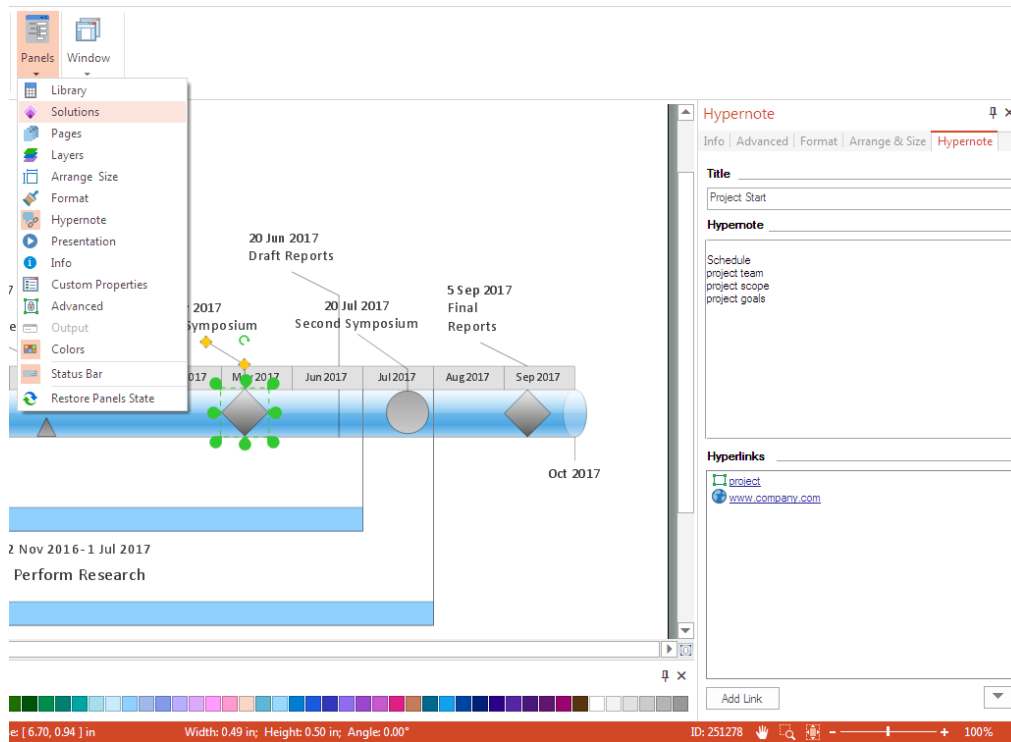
Panels
Window

Library
Solutions
Pages
Layers
Arrange Size
Format
Hypernote
Presentation
Info
Custom Properties
Advanced
Output
Colors
Status Bar
Restore Panels State

20 Jun 2017
Draft Reports

7
e

2017
Symposium

20 Jul 2017
Second Symposium

5 Sep 2017
Final
Reports

2017
May 2017
Jun 2017
Jul 2017
Aug 2017
Sep 2017

Oct 2017

2 Nov 2016-1 Jul 2017
Perform Research

Hypernote
Info | Advanced | Format | Arrange & Size | Hypernote
Title
Project Start
Hypernote
Schedule
project team
project scope
project goals
Hyperlinks
project
www.company.com
Add Link

e: [ 6.70, 0.94 ] in
Width: 0.49 in; Height: 0.50 in; Angle: 0.00°
ID: 251278
100%